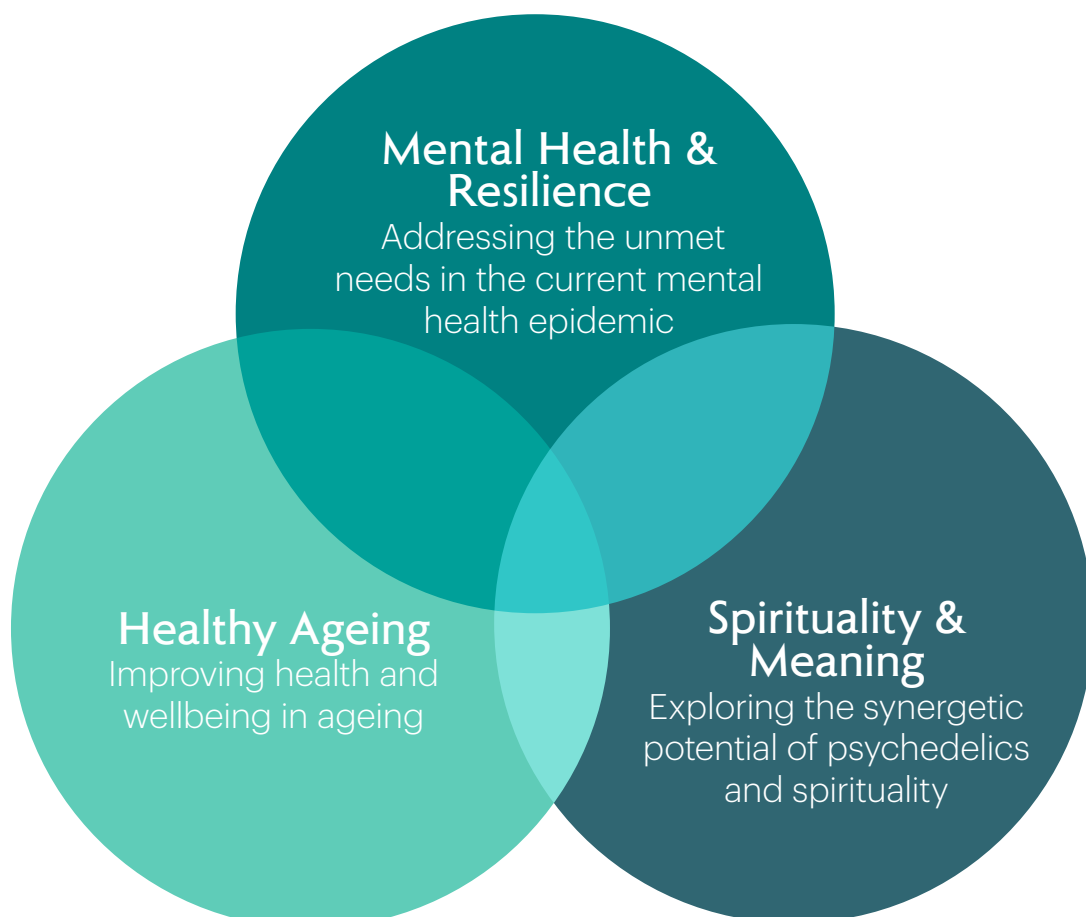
Mental Health & Resilience
Addressing the unmet needs in the current mental health epidemic

Healthy Ageing
Improving health and wellbeing in ageing

Spirituality & Meaning
Exploring the synergetic potential of psychedelics and spirituality